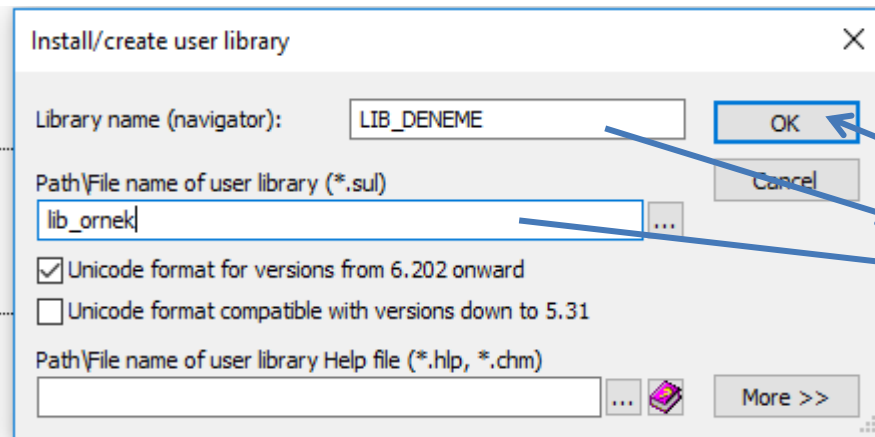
Install/create user library

Library name (navigator): LIB_DENEME

OK

Cancel

Path\File name of user library (*.sul)

lib_ornek

...

Unicode format for versions from 6.202 onward

Unicode format compatible with versions down to 5.31

Path\File name of user library Help file (*.hlp, *.chm)

...

More >>